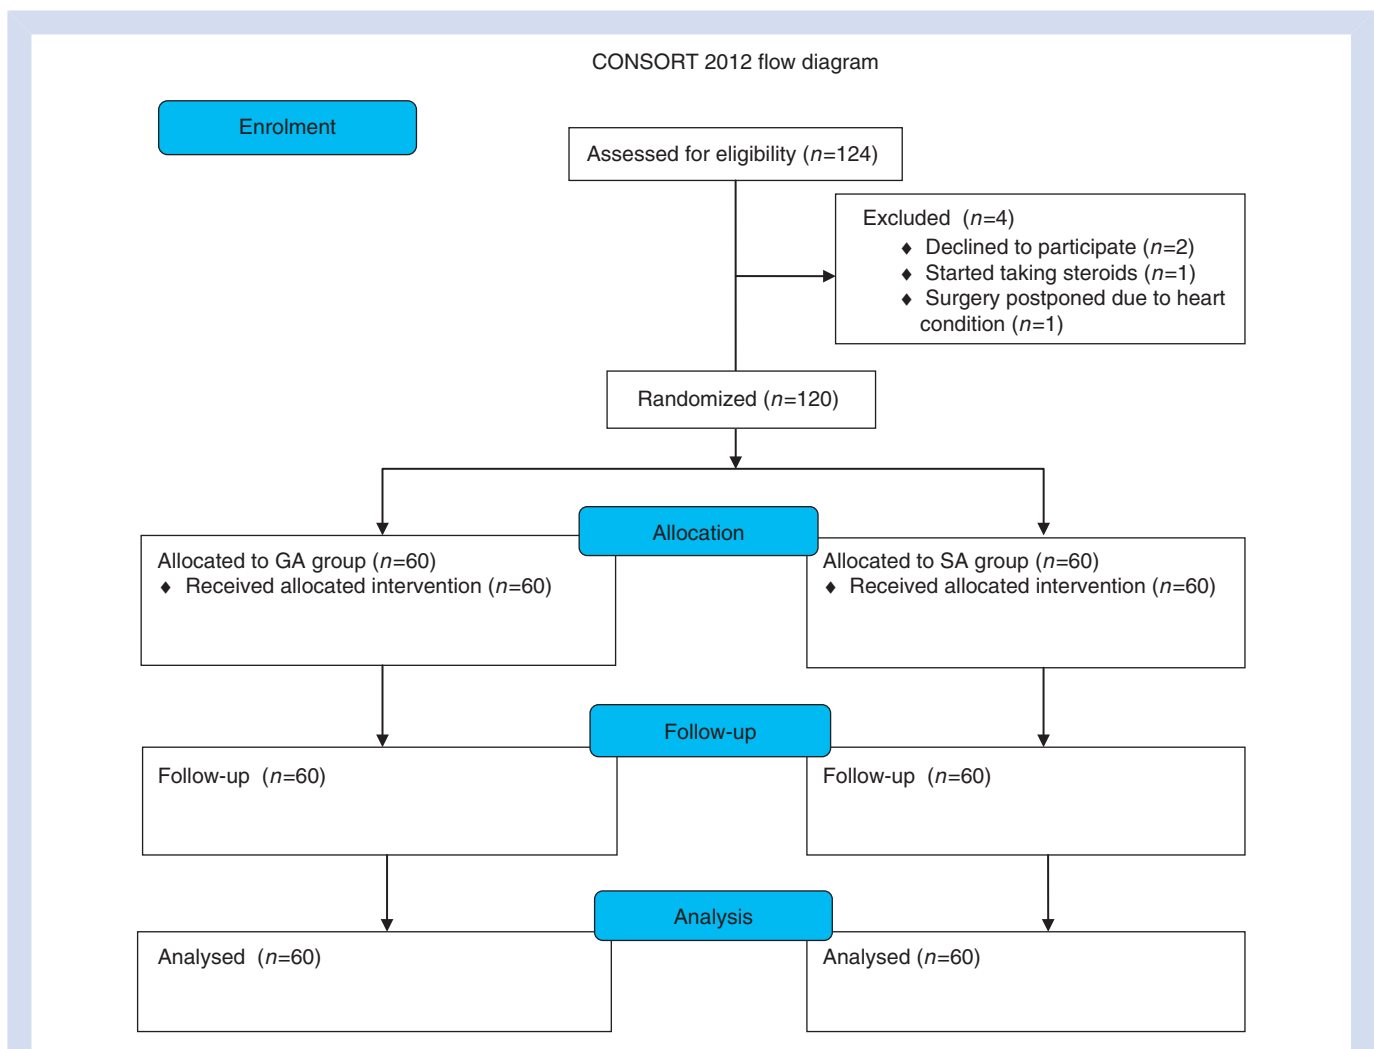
CONSORT 2012 flow diagram

Enrolment

Assessed for eligibility ($n$=124)

Excluded ($n$=4)
♦ Declined to participate ($n$=2)
♦ Started taking steroids ($n$=1)
♦ Surgery postponed due to heart condition ($n$=1)

Randomized ($n$=120)

Allocation

Allocated to GA group ($n$=60)
♦ Received allocated intervention ($n$=60)

Allocated to SA group ($n$=60)
♦ Received allocated intervention ($n$=60)

Follow-up

Follow-up ($n$=60)

Follow-up ($n$=60)

Analysis

Analysed ($n$=60)

Analysed ($n$=60)